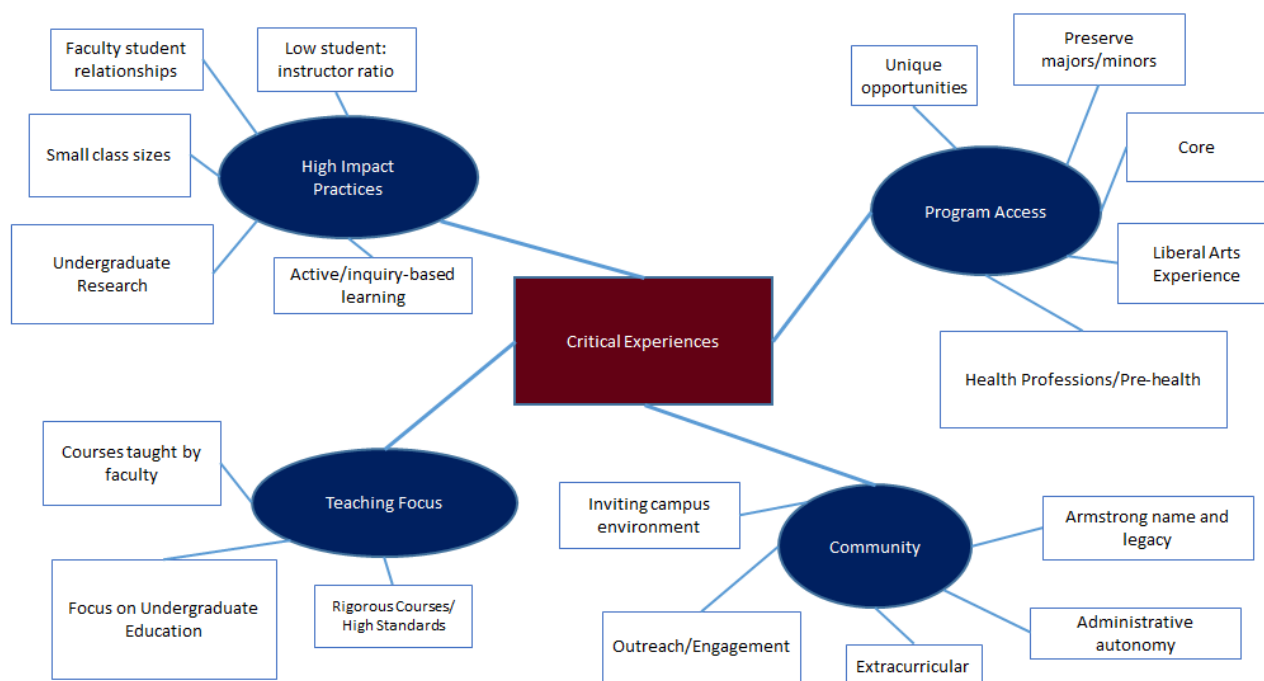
Faculty student relationships

Low student: instructor ratio

Small class sizes

High Impact Practices

Undergraduate Research

Active/inquiry-based learning

Unique opportunities

Preserve majors/minors

Core

Program Access

Liberal Arts Experience

Health Professions/Pre-health

Critical Experiences

Courses taught by faculty

Teaching Focus

Focus on Undergraduate Education

Rigorous Courses/ High Standards

Inviting campus environment

Community

Armstrong name and legacy

Outreach/Engagement

Extracurricular

Administrative autonomy